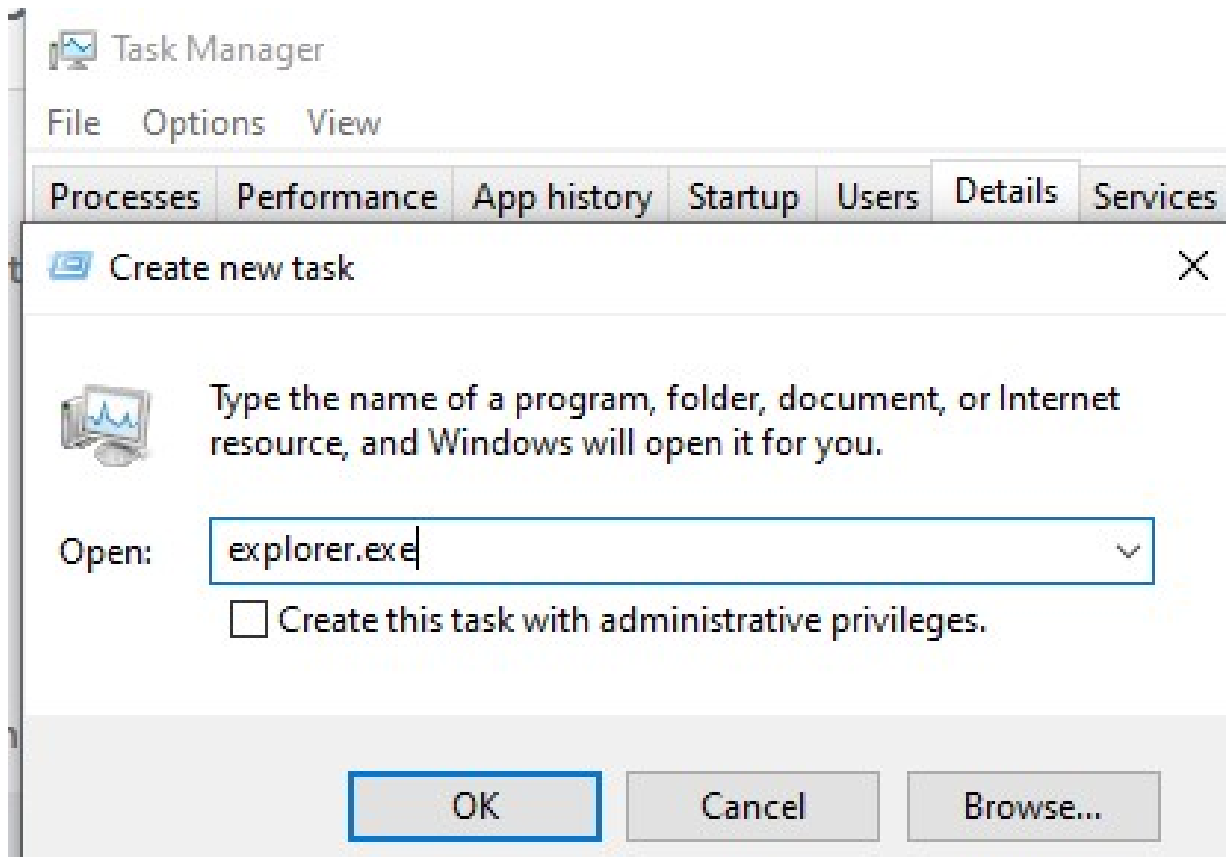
Task Manager

File Options View

Processes Performance App history Startup Users Details Services

Create new task

×

Type the name of a program, folder, document, or Internet resource, and Windows will open it for you.

Open: explorer.exe

Create this task with administrative privileges.

OK Cancel Browse...